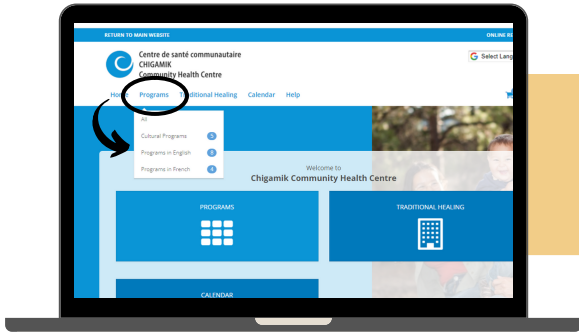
RETURN TO MAIN WEBSITE

ONLINE R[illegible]

Centre de santé communautaire
CHIGAMIK
Community Health Centre

Select Lang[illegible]

Home Programs Traditional Healing Calendar Help

All
Cultural Programs 5
Programs in English 6
Programs in French 4

Welcome to
Chigamik Community Health Centre

PROGRAMS

TRADITIONAL HEALING

CALENDAR